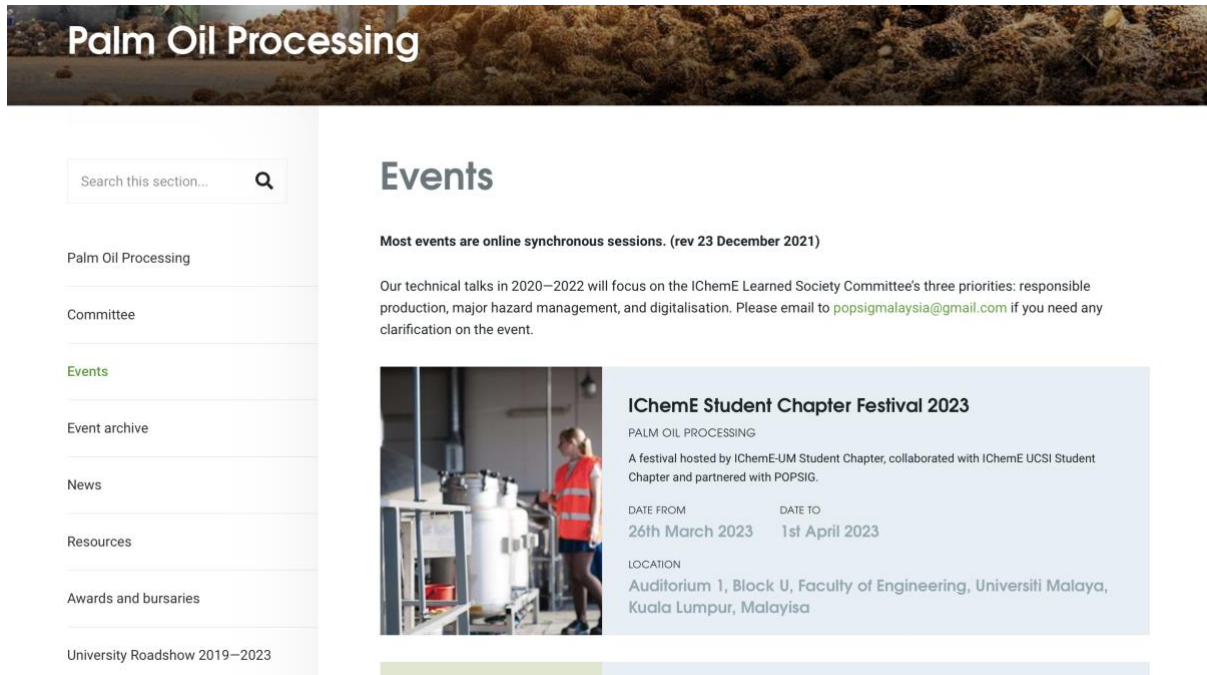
Palm Oil Processing

Search this section...

Palm Oil Processing

Committee

Events

Event archive

News

Resources

Awards and bursaries

University Roadshow 2019—2023

Events

Most events are online synchronous sessions. (rev 23 December 2021)

Our technical talks in 2020—2022 will focus on the IChemE Learned Society Committee's three priorities: responsible production, major hazard management, and digitalisation. Please email to popsigmalaysia@gmail.com if you need any clarification on the event.

IChemE Student Chapter Festival 2023

PALM OIL PROCESSING

A festival hosted by IChemE-UM Student Chapter, collaborated with IChemE UCSI Student Chapter and partnered with POPSIG.

DATE FROM
26th March 2023

DATE TO
1st April 2023

LOCATION
Auditorium 1, Block U, Faculty of Engineering, Universiti Malaya, Kuala Lumpur, Malayisa